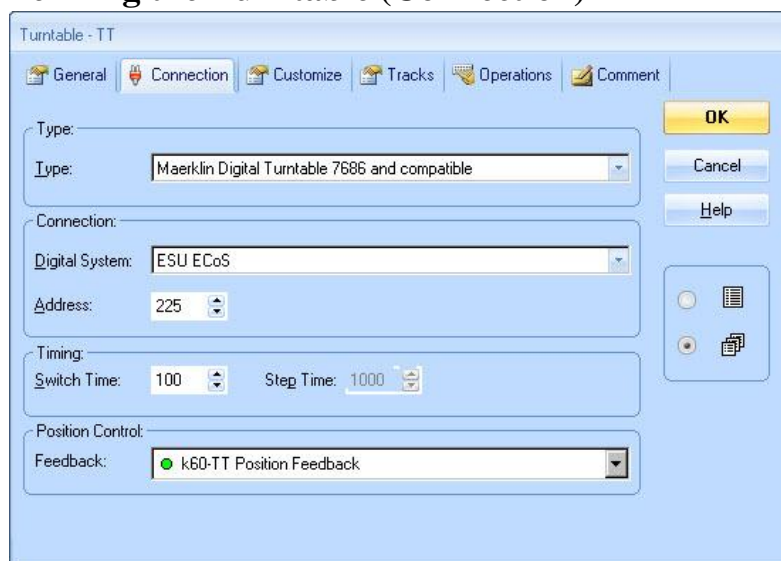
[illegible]

Turntable - TT

General | Connection | Customize | Tracks | Operations | Comment

Type:

Type: Maerklin Digital Turntable 7686 and compatible

Connection:

Digital System: ESU ECoS

Address: 225

Timing:

Switch Time: 100 Step Time: 1000

Position Control:

Feedback: k60-TT Position Feedback

OK

Cancel

Help